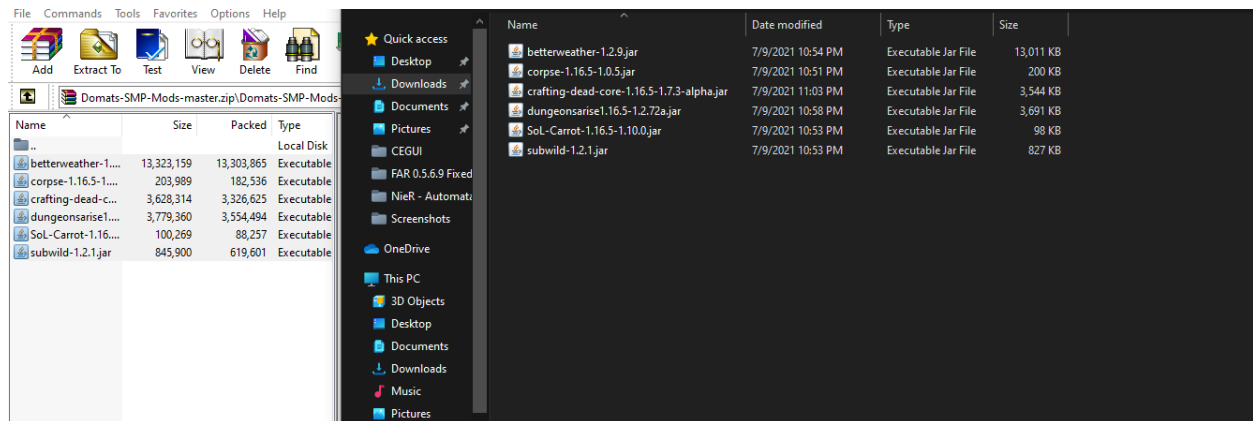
File Commands Tools Favorites Options Help

Add Extract To Test View Delete Find

Domats-SMP-Mods-master.zip\Domats-SMP-Mods-

| Name | Size | Packed | Type |
|---|---|---|---|
| .. | | | Local Disk |
| betterweather-1... | 13,323,159 | 13,303,865 | Executable |
| corpse-1.16.5-1.... | 203,989 | 182,536 | Executable |
| crafting-dead-c... | 3,628,314 | 3,326,625 | Executable |
| dungeonsarise1... | 3,779,360 | 3,554,494 | Executable |
| SoL-Carrot-1.16.... | 100,269 | 88,257 | Executable |
| subwild-1.2.1.jar | 845,900 | 619,601 | Executable |

Quick access
Desktop
Downloads
Documents
Pictures
CEGUI
FAR 0.5.6.9 Fixed
NieR - Automata
Screenshots
OneDrive
This PC
3D Objects
Desktop
Documents
Downloads
Music
Pictures

| Name | Date modified | Type | Size |
|---|---|---|---|
| betterweather-1.2.9.jar | 7/9/2021 10:54 PM | Executable Jar File | 13,011 KB |
| corpse-1.16.5-1.0.5.jar | 7/9/2021 10:51 PM | Executable Jar File | 200 KB |
| crafting-dead-core-1.16.5-1.7.3-alpha.jar | 7/9/2021 11:03 PM | Executable Jar File | 3,544 KB |
| dungeonsarise1.16.5-1.2.72a.jar | 7/9/2021 10:58 PM | Executable Jar File | 3,691 KB |
| SoL-Carrot-1.16.5-1.10.0.jar | 7/9/2021 10:53 PM | Executable Jar File | 98 KB |
| subwild-1.2.1.jar | 7/9/2021 10:53 PM | Executable Jar File | 827 KB |